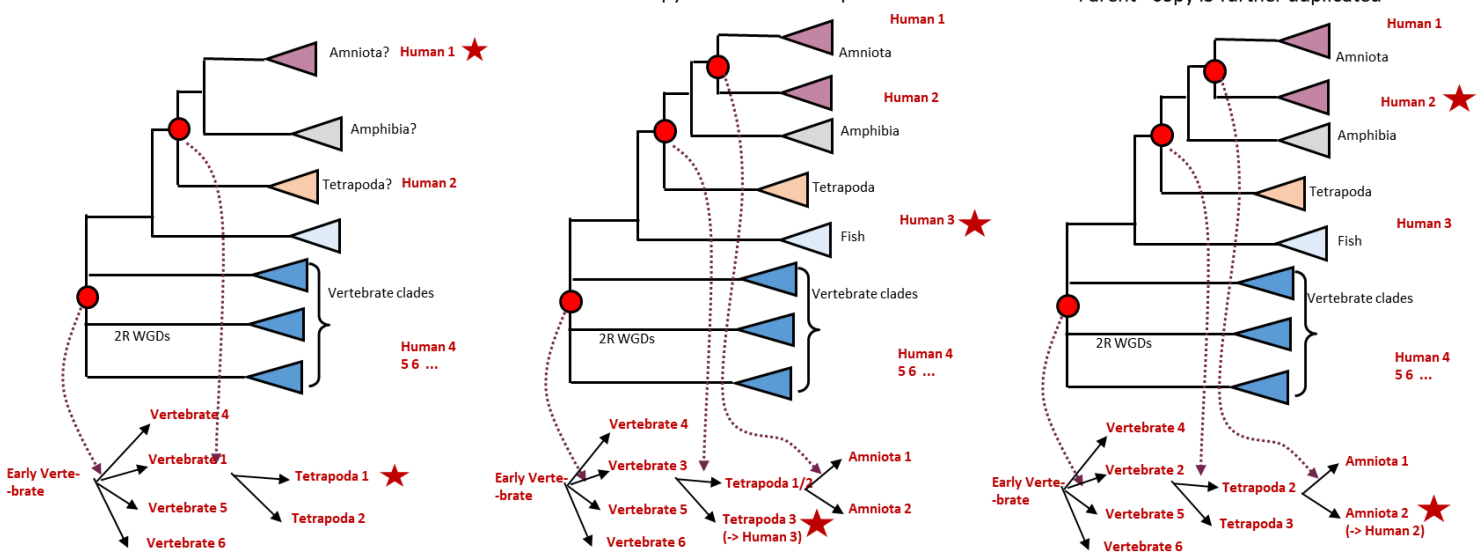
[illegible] copy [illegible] Parent" copy is further duplicated

Amniota? Human 1
Amphibia?
Tetrapoda? Human 2
Vertebrate clades
2R WGDs
Human 4
5 6 ...
Early Verte-brate
Vertebrate 4
Vertebrate 1
Vertebrate 5
Vertebrate 6
Tetrapoda 1
Tetrapoda 2

Human 1
Amniota
Human 2
Amphibia
Tetrapoda
Human 3
Fish
Vertebrate clades
2R WGDs
Human 4
5 6 ...
Early Verte-brate
Vertebrate 4
Vertebrate 3
Vertebrate 5
Vertebrate 6
Tetrapoda 1/2
Tetrapoda 3
(-> Human 3)
Amniota 1
Amniota 2

Human 1
Amniota
Human 2
Amphibia
Tetrapoda
Human 3
Fish
Vertebrate clades
2R WGDs
Human 4
5 6 ...
Early Verte-brate
Vertebrate 4
Vertebrate 2
Vertebrate 5
Vertebrate 6
Tetrapoda 2
Tetrapoda 3
Amniota 1
Amniota 2
(-> Human 2)